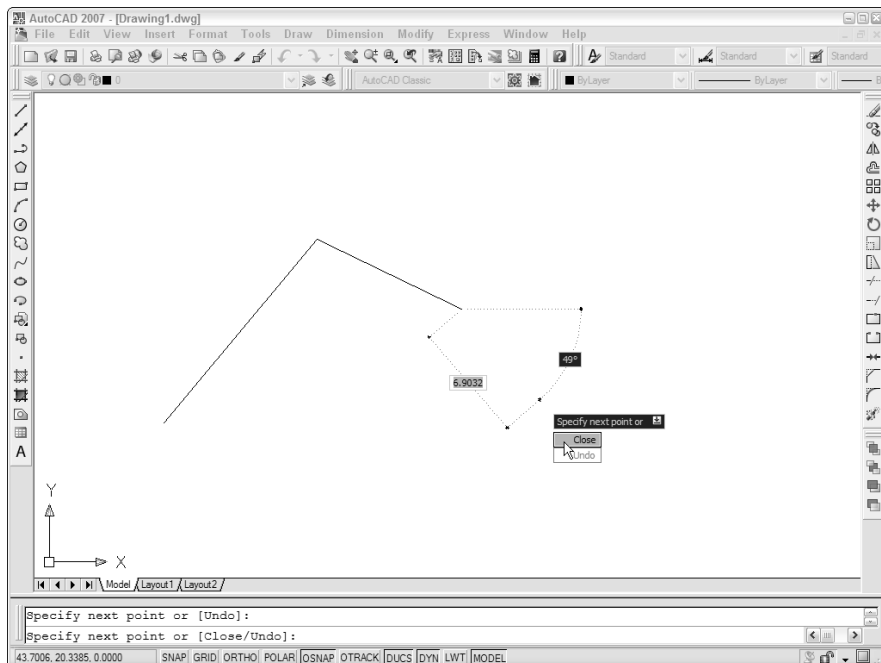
AutoCAD 2007 - [Drawing1.dwg]

File Edit View Insert Format Tools Draw Dimension Modify Express Window Help

Standard Standard Standard

0 AutoCAD Classic ByLayer ByLayer

6.9032

49°

Specify next point or

Close

Undo

Y

X

Model Layout1 Layout2

Specify next point or [Undo]:

Specify next point or [Close/Undo]:

43.7006, 20.3385, 0.0000 SNAP GRID ORTHO POLAR OSNAP OTRACK DUCS DYN LWT MODEL